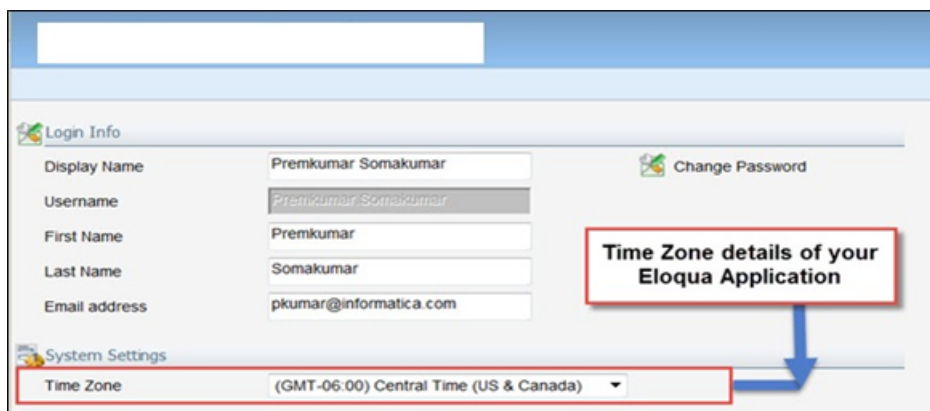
Login Info

Display Name Premkumar Somakumar

Change Password

Username Premkumar Somakumar

First Name Premkumar

Last Name Somakumar

Email address pkumar@informatica.com

Time Zone details of your Eloqua Application

System Settings

Time Zone (GMT-06:00) Central Time (US & Canada)